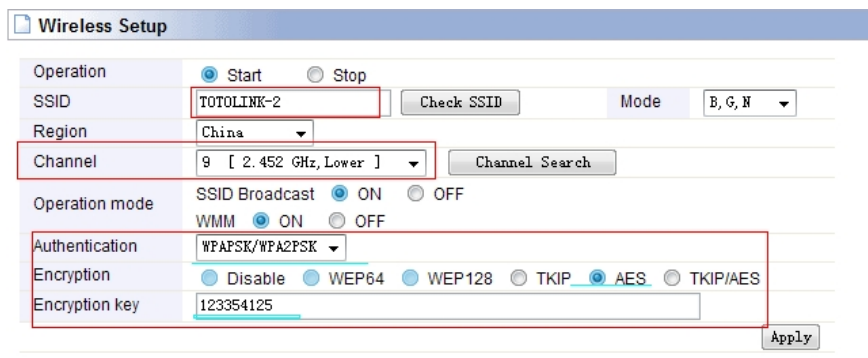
Wireless Setup

| | | | |
|---|---|---|---|
| Operation | Start Stop | | |
| SSID | TOTOLINK-2 Check SSID | Mode | B, G, N |
| Region | China | | |
| Channel | 9 [ 2.452 GHz, Lower ] Channel Search | | |
| Operation mode | SSID Broadcast ON OFF<br>WMM ON OFF | | |
| Authentication | WPAPSK/WPA2PSK | | |
| Encryption | Disable WEP64 WEP128 TKIP AES TKIP/AES | | |
| Encryption key | 123354125 | | |

Apply